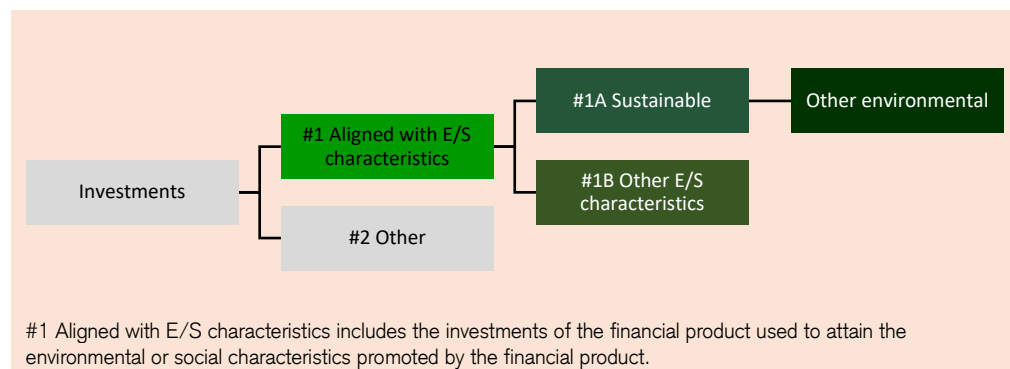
Investments

#1 Aligned with E/S characteristics

#2 Other

#1A Sustainable

#1B Other E/S characteristics

Other environmental

#1 Aligned with E/S characteristics includes the investments of the financial product used to attain the environmental or social characteristics promoted by the financial product.